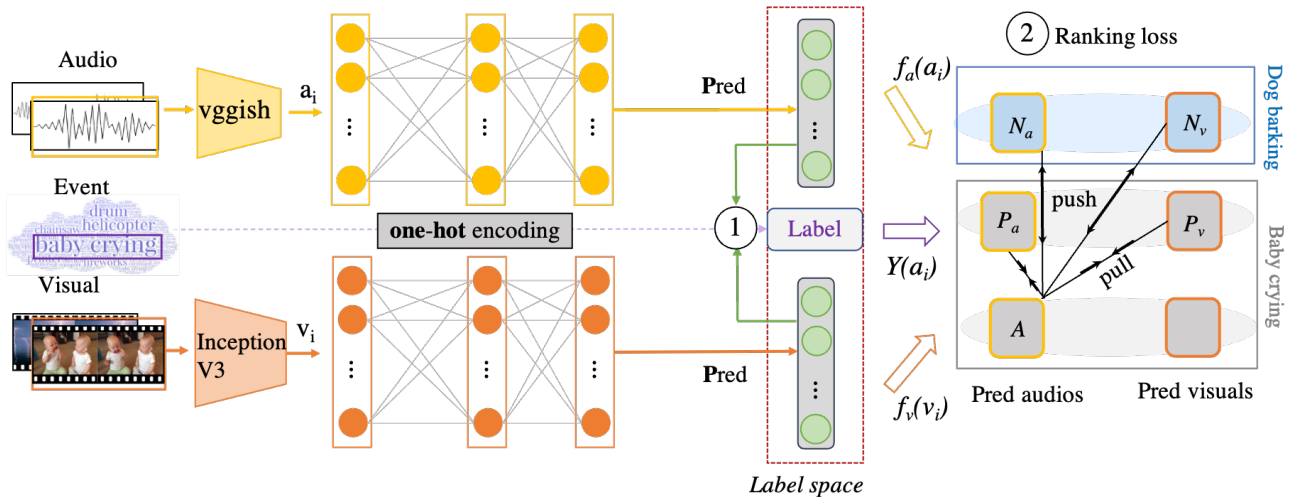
Audio

vggish

$a_i$

Pred

Event

drum
helicopter
chainsaw
baby crying
fireworks

one-hot encoding

1

Label

Visual

Inception V3

$v_i$

Pred

Label space

2 Ranking loss

$f_a(a_i)$

Dog barking

$N_a$

$N_v$

push

$P_a$

$P_v$

$Y(a_i)$

pull

Baby crying

$A$

$f_v(v_i)$

Pred audios

Pred visuals